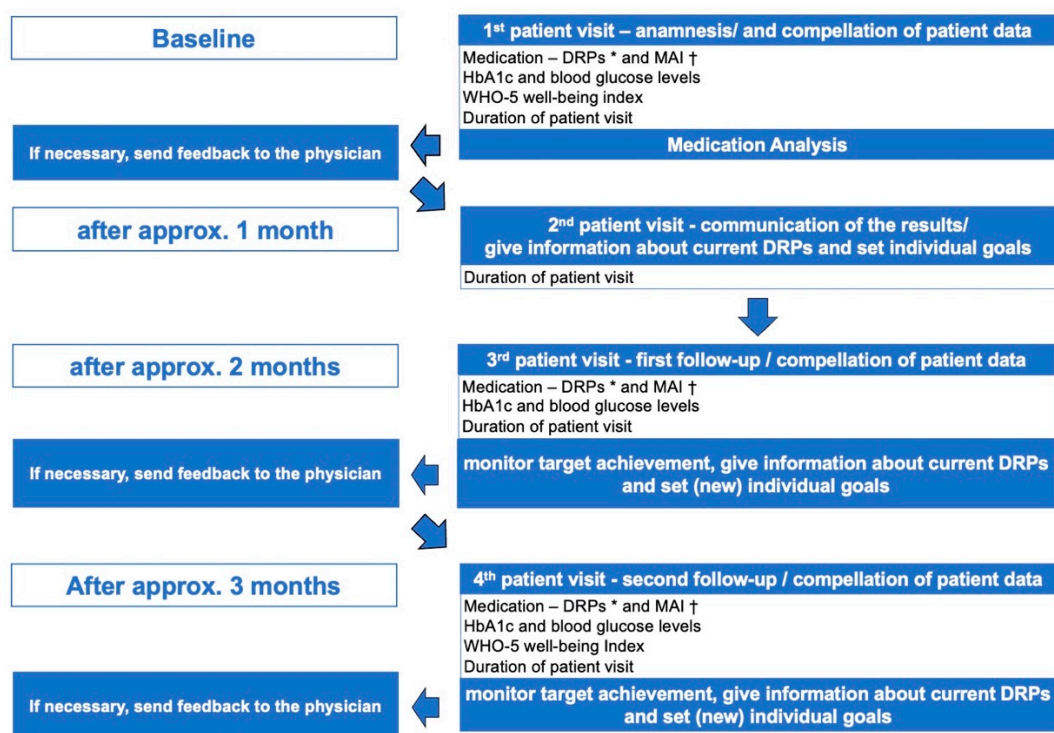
Baseline

1st patient visit – anamnesis/ and compellation of patient data

Medication – DRPs * and MAI †
HbA1c and blood glucose levels
WHO-5 well-being index
Duration of patient visit

If necessary, send feedback to the physician

Medication Analysis

after approx. 1 month

2nd patient visit - communication of the results/ give information about current DRPs and set individual goals

Duration of patient visit

after approx. 2 months

3rd patient visit - first follow-up / compellation of patient data

Medication – DRPs * and MAI †
HbA1c and blood glucose levels
Duration of patient visit

If necessary, send feedback to the physician

monitor target achievement, give information about current DRPs and set (new) individual goals

After approx. 3 months

4th patient visit - second follow-up / compellation of patient data

Medication – DRPs * and MAI †
HbA1c and blood glucose levels
WHO-5 well-being Index
Duration of patient visit

If necessary, send feedback to the physician

monitor target achievement, give information about current DRPs and set (new) individual goals